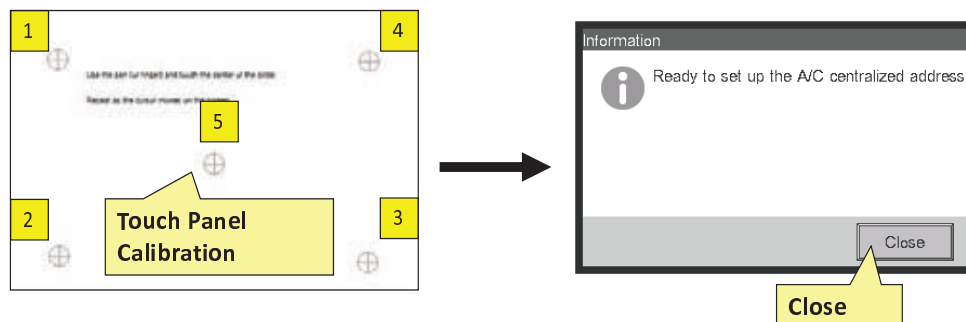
1

4

Use the pen (or finger) and touch the center of the circle.

Repeat as the cursor moves on the screen.

5

2

3

Touch Panel Calibration

Information

Ready to set up the A/C centralized address

Close

Close